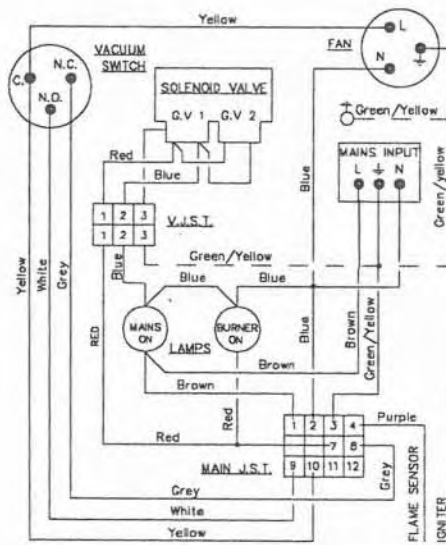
Yellow

VACUUM SWITCH

C.

N.C.

N.O.

FAN

L

N

SOLENOID VALVE

G.V 1

G.V 2

Green/Yellow

MAINS INPUT

L

N

Red

Blue

Blue

Green/yellow

| 1 | 2 | 3 |
|---|---|---|
| 1 | 2 | 3 |

V.J.S.T.

Green/Yellow

Blue

Blue

Blue

Blue

Yellow

White

Grey

RED

MAINS ON

BURNER ON

LAMPS

Brown

Green/Yellow

Blue

Brown

Brown

Red

Red

| 1 | 2 | 3 | 4 |
|---|---|---|---|
| | | 7 | 8 |
| 9 | 10 | 11 | 12 |

Purple

MAIN J.S.T.

Grey

Grey

White

Yellow

FLAME SENSOR

IGNITER